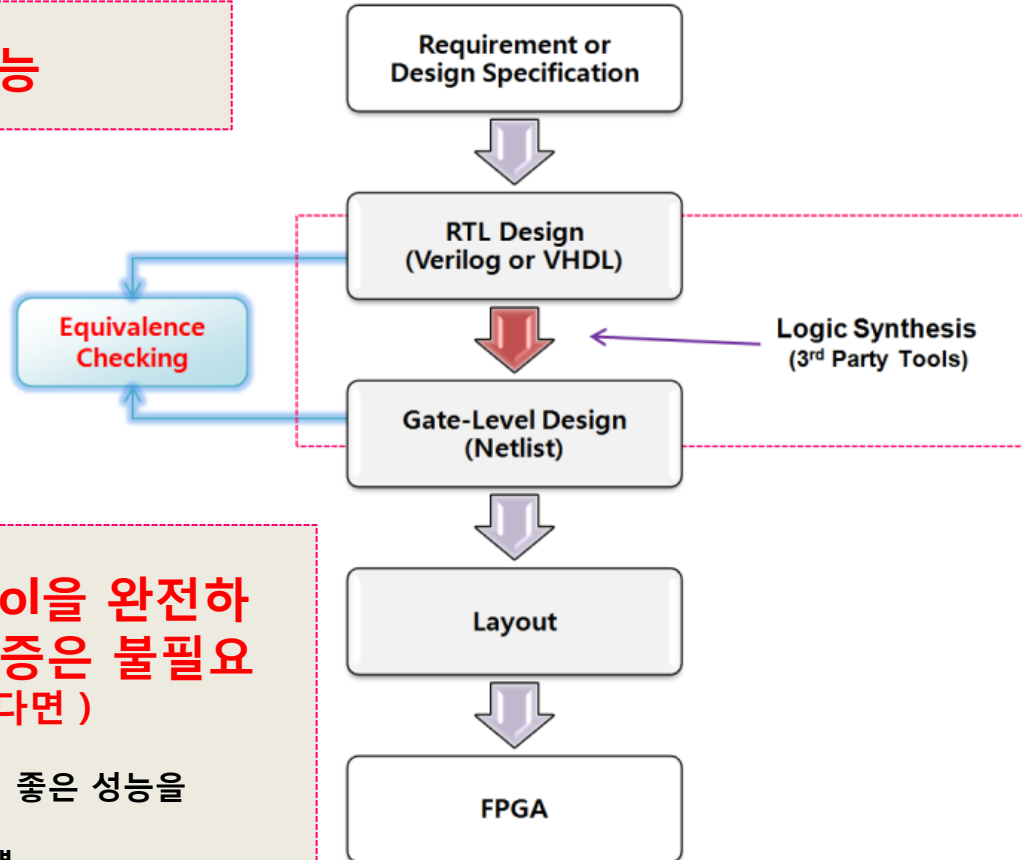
능

Requirement or Design Specification

RTL Design (Verilog or VHDL)

Equivalence Checking

Logic Synthesis ($3^{rd}$ Party Tools)

Gate-Level Design (Netlist)

ol을 완전하 증은 불필요 다면 )

좋은 성능을

Layout

FPGA